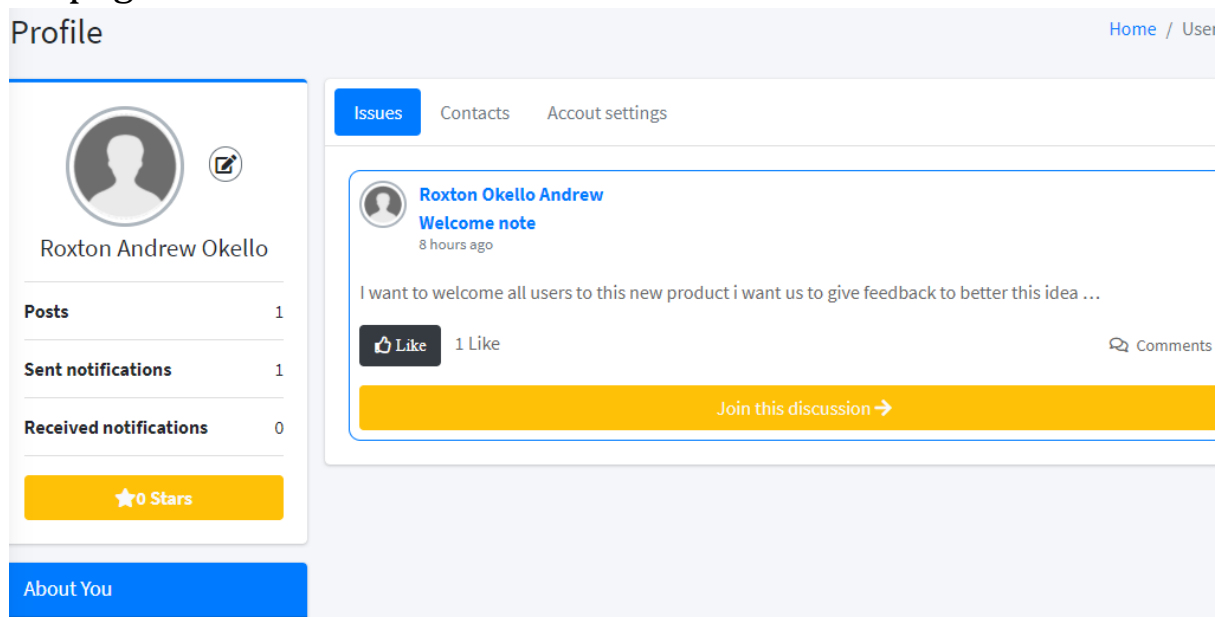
Profile

Home / User

Roxton Andrew Okello

| Posts | 1 |
|---|---|
| Sent notifications | 1 |
| Received notifications | 0 |

0 Stars

About You

Issues Contacts Accout settings

Roxton Okello Andrew
Welcome note
8 hours ago

I want to welcome all users to this new product i want us to give feedback to better this idea ...

Like 1 Like Comments

Join this discussion